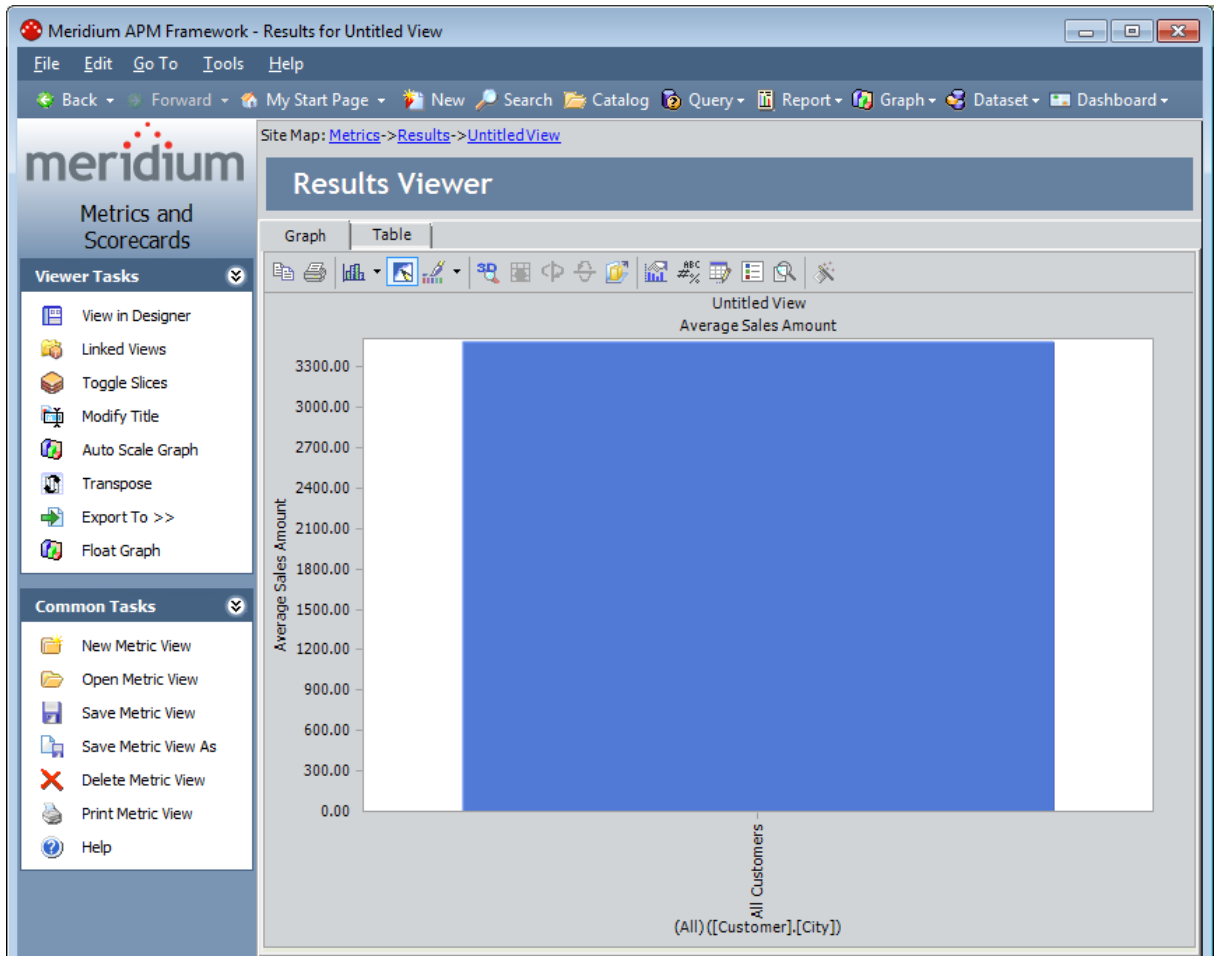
Meridium APM Framework - Results for Untitled View

File Edit Go To Tools Help

Back Forward My Start Page New Search Catalog Query Report Graph Dataset Dashboard

meridium

Metrics and Scorecards

Viewer Tasks

View in Designer
Linked Views
Toggle Slices
Modify Title
Auto Scale Graph
Transpose
Export To >>
Float Graph

Common Tasks

New Metric View
Open Metric View
Save Metric View
Save Metric View As
Delete Metric View
Print Metric View
Help

Site Map: Metrics->Results->Untitled View

Results Viewer

Graph Table

Untitled View
Average Sales Amount

Average Sales Amount

3300.00
3000.00
2700.00
2400.00
2100.00
1800.00
1500.00
1200.00
900.00
600.00
300.00
0.00

All Customers

(All) ([Customer].[City])